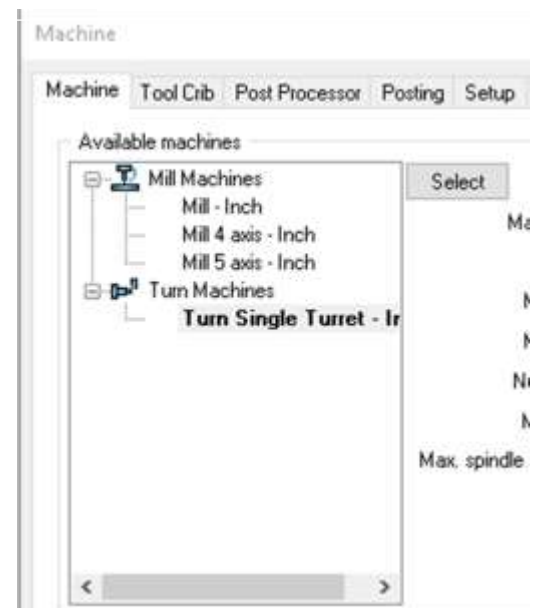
Machine

Machine | Tool Crib | Post Processor | Posting | Setup

Available machines

Mill Machines
Mill - Inch
Mill 4 axis - Inch
Mill 5 axis - Inch
Turn Machines
Turn Single Turret - Ir

Select

Ma

N

N

No

N

Max. spindle

<

>